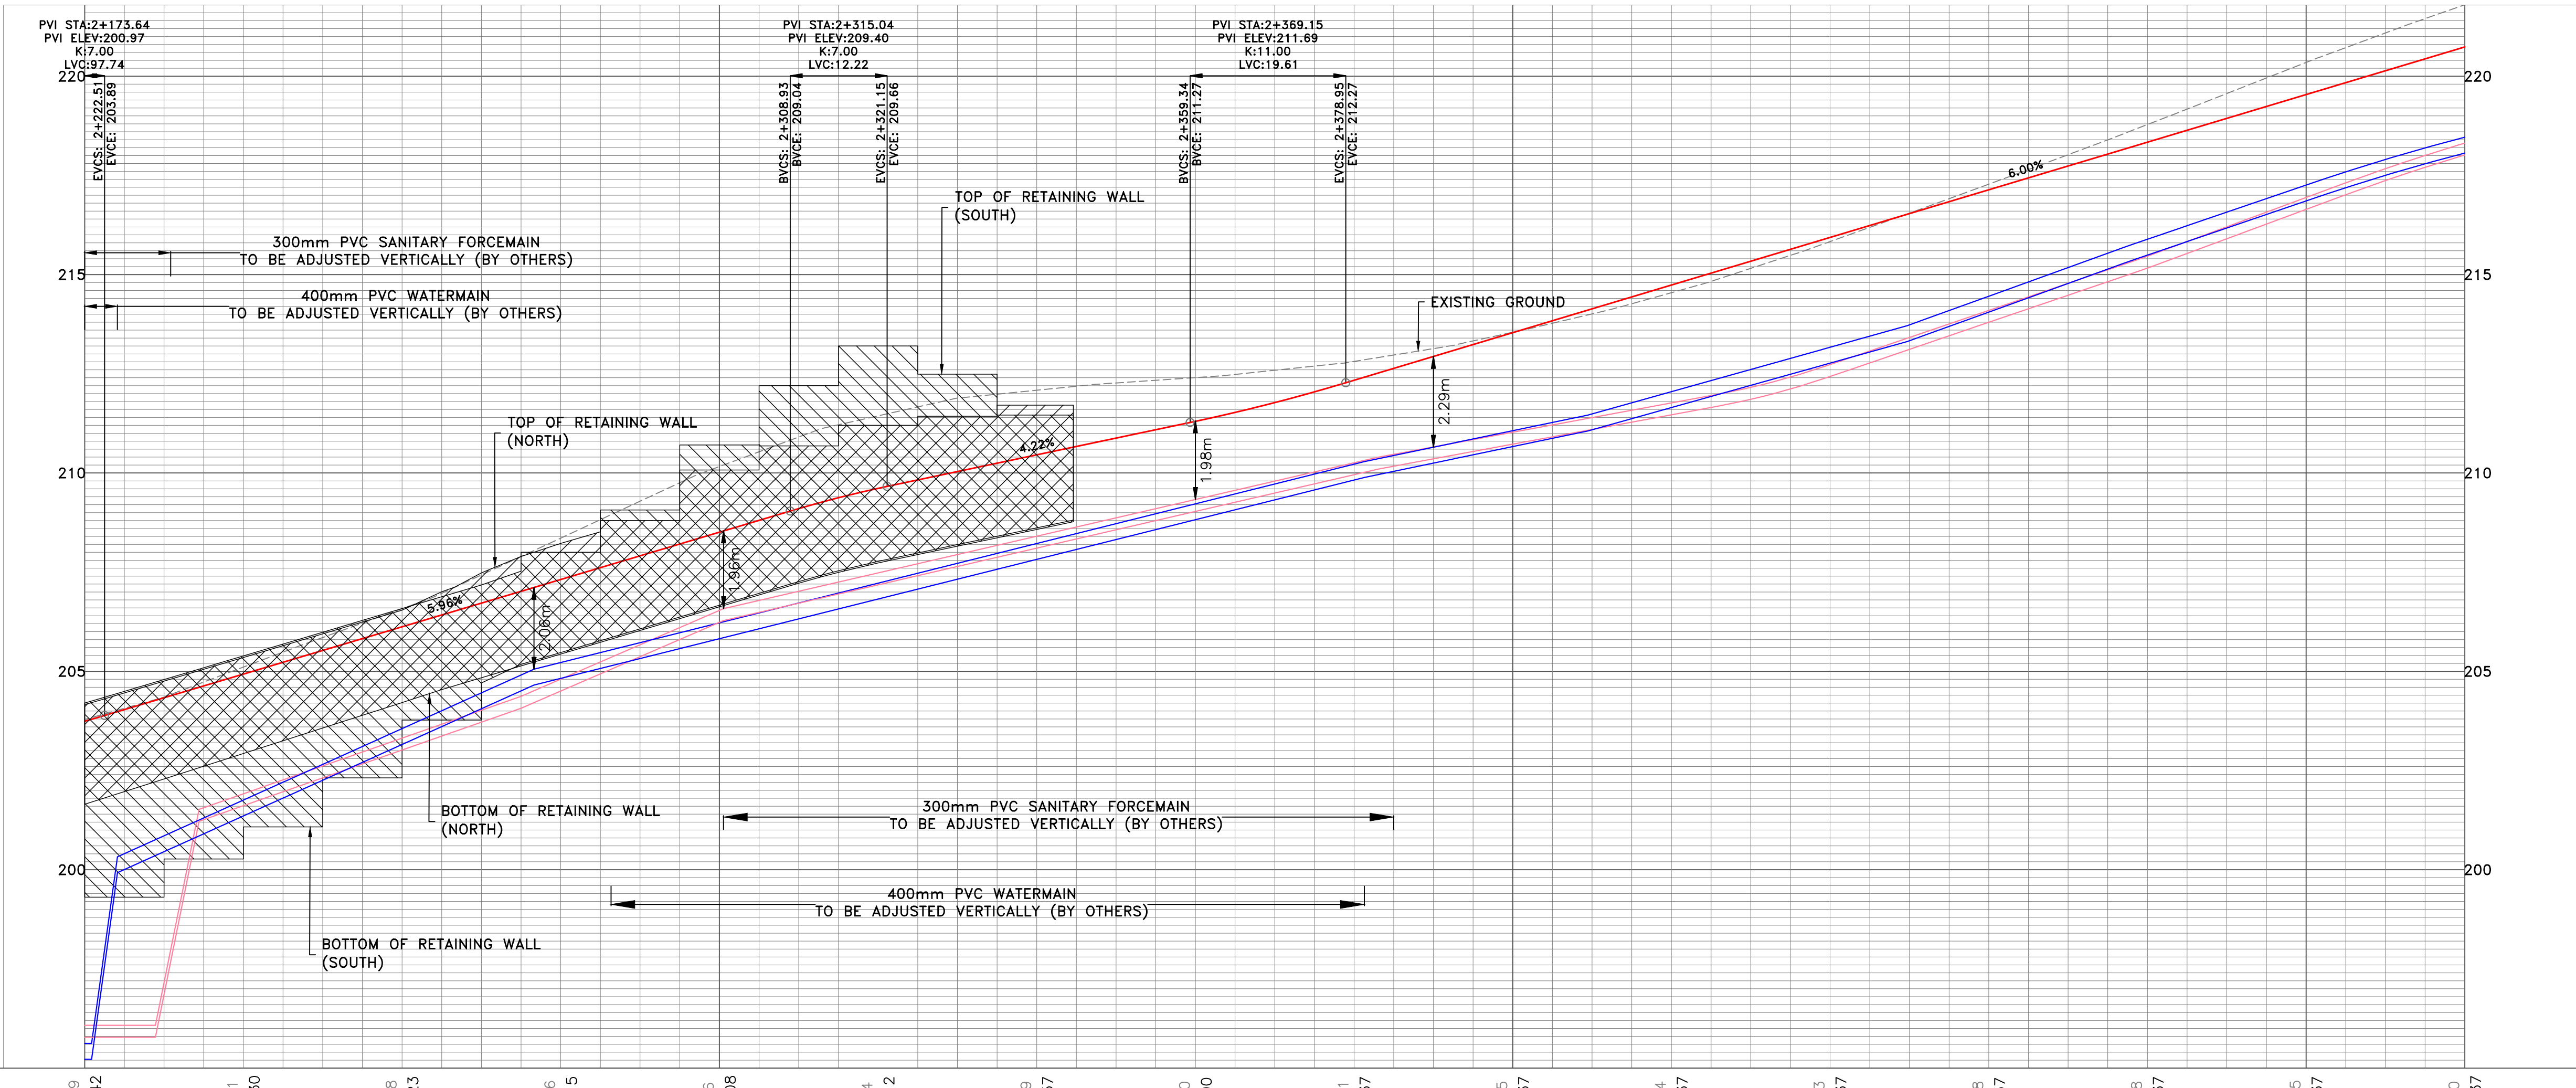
PVI STA:2+173.64
PVI ELEV:200.97
K:7.00
LVC:97.74

PVI STA:2+315.04
PVI ELEV:209.40
K:7.00
LVC:12.22

PVI STA:2+369.15
PVI ELEV:211.69
K:11.00
LVC:19.61

220

EVCS: 2+222.51
EVCE: 203.89

BVCS: 2+308.93
BVCE: 209.04

EVCS: 2+321.15
EVCE: 209.66

BVCS: 2+359.34
BVCE: 211.27

EVCS: 2+378.95
EVCE: 212.27

220

6.00%

TOP OF RETAINING WALL
(SOUTH)

300mm PVC SANITARY FORCEMAIN
TO BE ADJUSTED VERTICALLY (BY OTHERS)

215

400mm PVC WATERMAIN
TO BE ADJUSTED VERTICALLY (BY OTHERS)

215

EXISTING GROUND

2.29m

TOP OF RETAINING WALL
(NORTH)

4.22%

1.98m

210

210

1.96m

5.96%

2.06m

205

205

BOTTOM OF RETAINING WALL
(NORTH)

300mm PVC SANITARY FORCEMAIN
TO BE ADJUSTED VERTICALLY (BY OTHERS)

200

400mm PVC WATERMAIN
TO BE ADJUSTED VERTICALLY (BY OTHERS)

200

BOTTOM OF RETAINING WALL
(SOUTH)

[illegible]